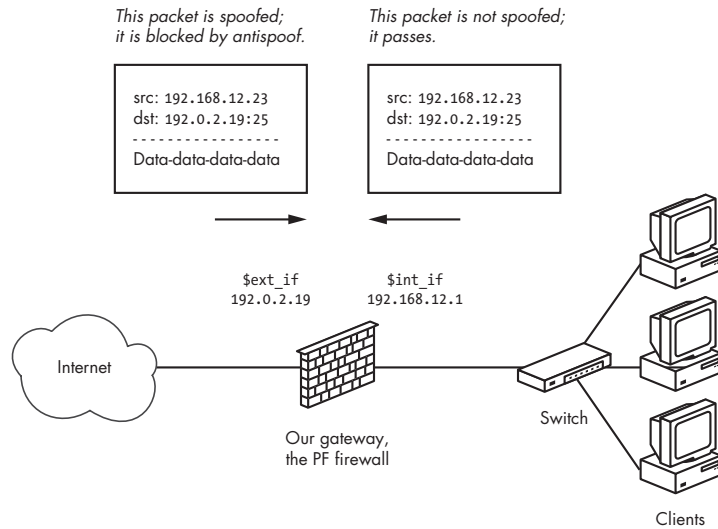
This packet is spoofed; it is blocked by antispoof.

This packet is not spoofed; it passes.

src: 192.168.12.23
dst: 192.0.2.19:25
------------------
Data-data-data-data

src: 192.168.12.23
dst: 192.0.2.19:25
------------------
Data-data-data-data

$ext_if
192.0.2.19

$int_if
192.168.12.1

Internet

Our gateway, the PF firewall

Switch

Clients